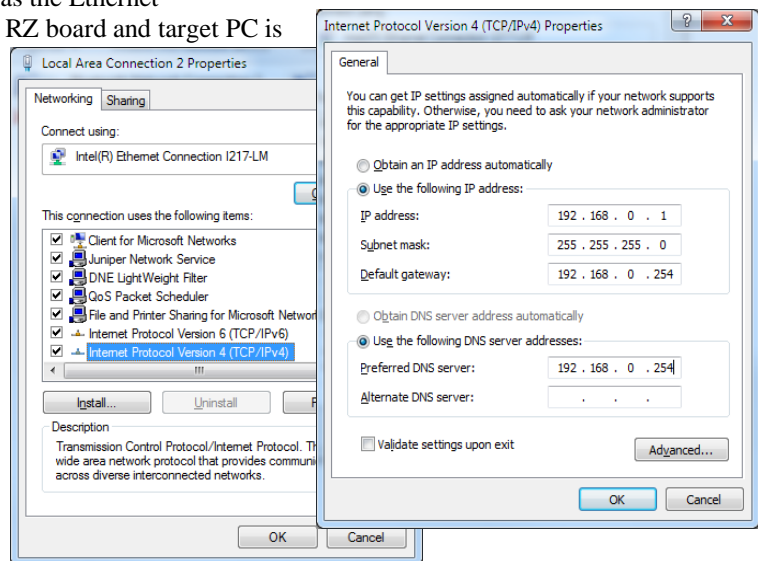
as the Ethernet
RZ board and target PC is

Local Area Connection 2 Properties

Networking | Sharing

Connect using:

Intel(R) Ethernet Connection I217-LM

C

This connection uses the following items:

Client for Microsoft Networks
Juniper Network Service
DNE LightWeight Filter
QoS Packet Scheduler
File and Printer Sharing for Microsoft Networ
Internet Protocol Version 6 (TCP/IPv6)
Internet Protocol Version 4 (TCP/IPv4)

Install... | Uninstall | P

Description
Transmission Control Protocol/Internet Protocol. Th wide area network protocol that provides communi across diverse interconnected networks.

OK | Cancel

Internet Protocol Version 4 (TCP/IPv4) Properties

General

You can get IP settings assigned automatically if your network supports this capability. Otherwise, you need to ask your network administrator for the appropriate IP settings.

Obtain an IP address automatically
Use the following IP address:

| | |
|---|---|
| IP address: | 192 . 168 . 0 . 1 |
| Subnet mask: | 255 . 255 . 255 . 0 |
| Default gateway: | 192 . 168 . 0 . 254 |

Obtain DNS server address automatically
Use the following DNS server addresses:

| | |
|---|---|
| Preferred DNS server: | 192 . 168 . 0 . 254 |
| Alternate DNS server: | . . . |

Validate settings upon exit

Advanced...

OK | Cancel